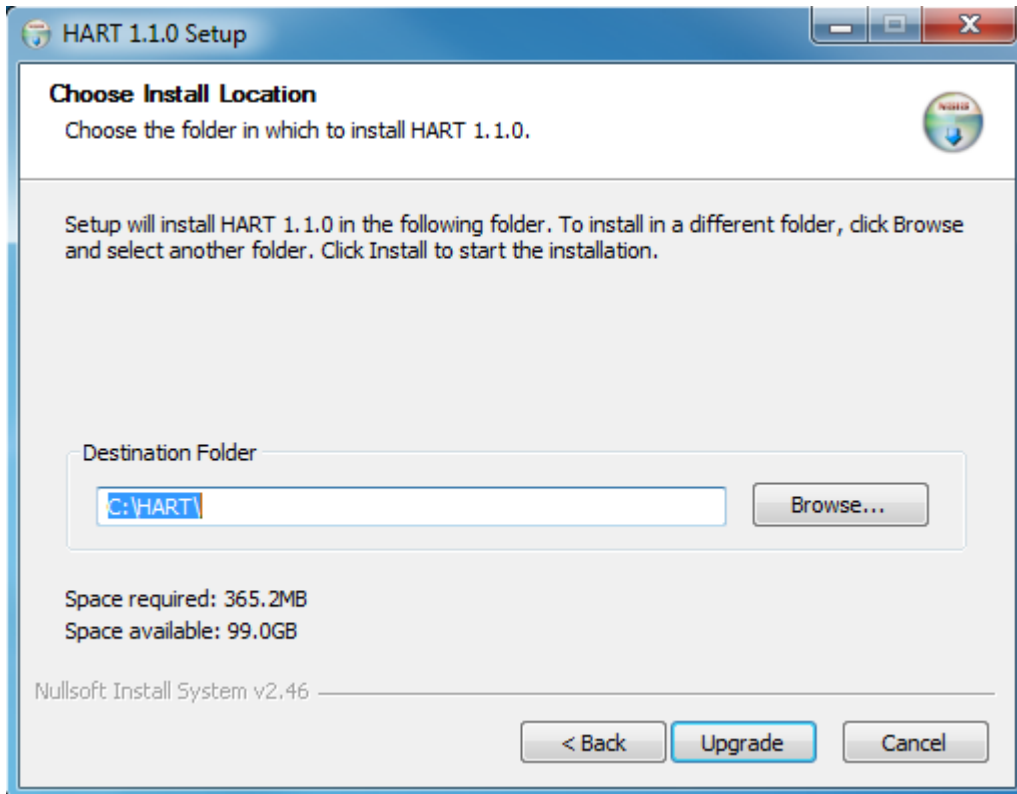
HART 1.1.0 Setup

Choose Install Location

Choose the folder in which to install HART 1.1.0.

Setup will install HART 1.1.0 in the following folder. To install in a different folder, click Browse and select another folder. Click Install to start the installation.

Destination Folder

C:\HART\

Browse...

Space required: 365.2MB

Space available: 99.0GB

Nullsoft Install System v2.46

< Back

Upgrade

Cancel